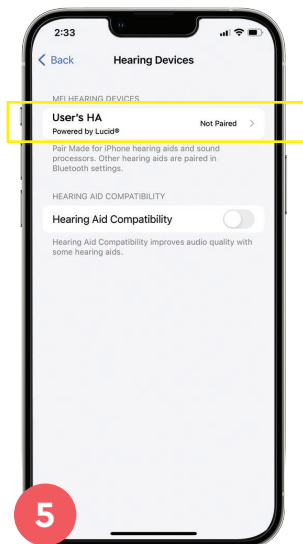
2:33

< Back Hearing Devices

MFI HEARING DEVICES

User's HA
Powered by Lucid®
Not Paired >

Pair Made for iPhone hearing aids and sound processors. Other hearing aids are paired in Bluetooth settings.

HEARING AID COMPATIBILITY

Hearing Aid Compatibility

Hearing Aid Compatibility improves audio quality with some hearing aids.

5